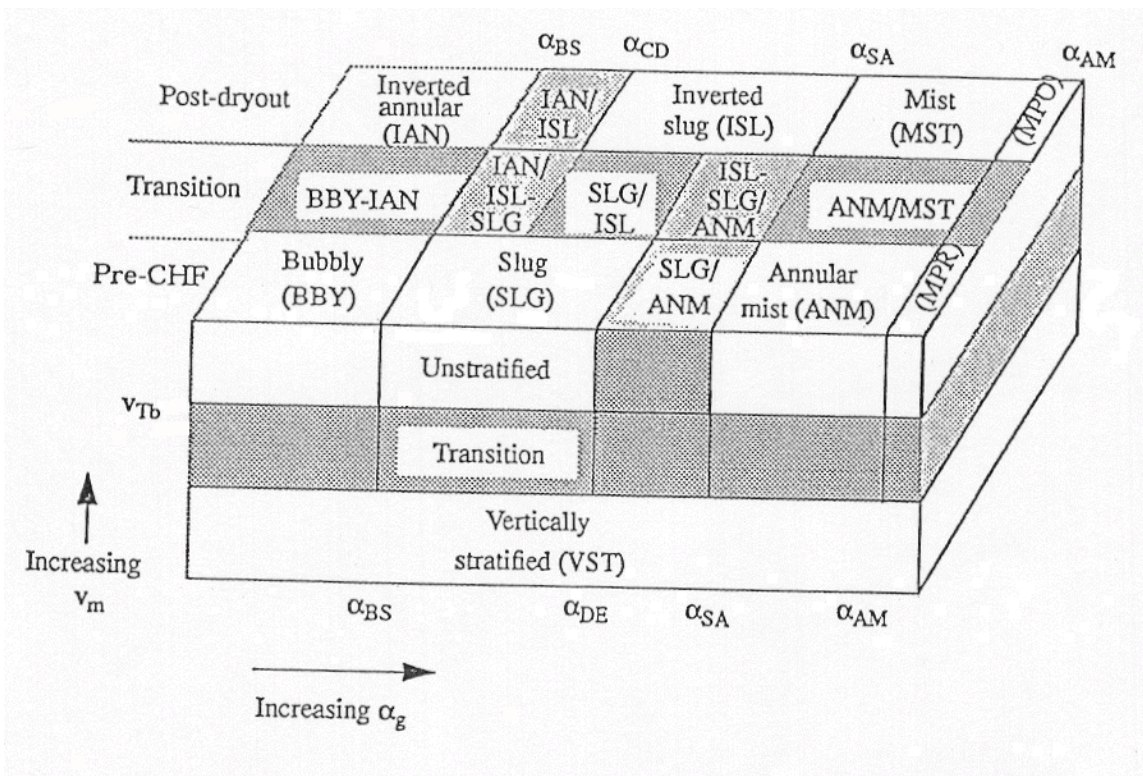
$\alpha_{BS}$ $\alpha_{CD}$ $\alpha_{SA}$ $\alpha_{AM}$

Post-dryout

Inverted annular (IAN)

IAN/ ISL

Inverted slug (ISL)

Mist (MST)

(MPO)

Transition

BBY-IAN

IAN/ ISL- SLG

SLG/ ISL

ISL- SLG/ ANM

ANM/MST

Pre-CHF

Bubbly (BBY)

Slug (SLG)

SLG/ ANM

Annular mist (ANM)

(MPR)

Unstratified

$v_{Tb}$

Transition

Vertically stratified (VST)

Increasing $v_m$

$\alpha_{BS}$ $\alpha_{DE}$ $\alpha_{SA}$ $\alpha_{AM}$

Increasing $\alpha_g$